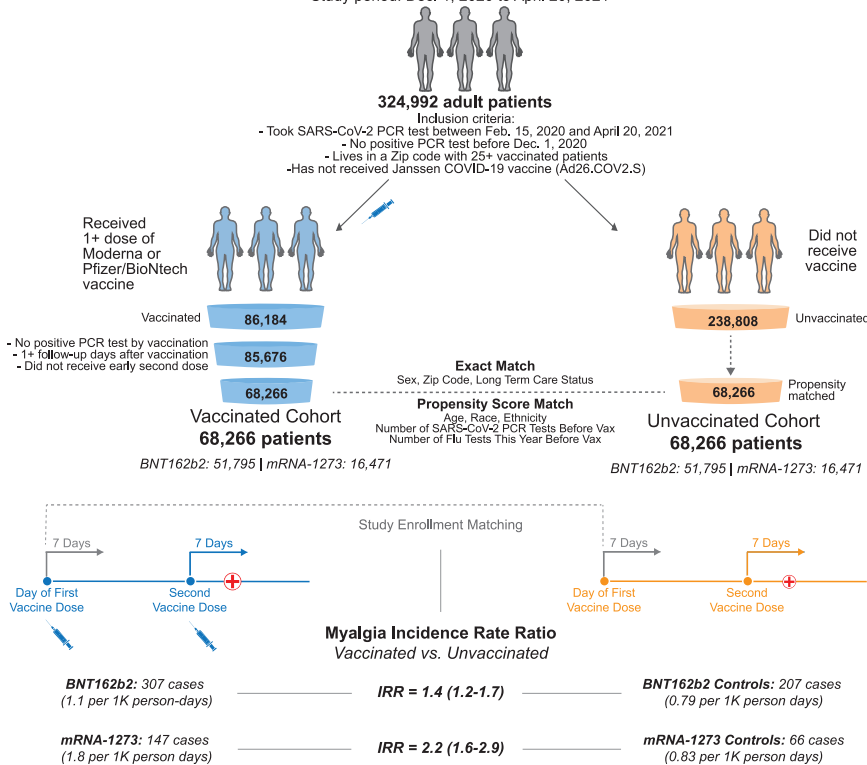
Study period: Dec. 1, 2020 to April 20, 2021

324,992 adult patients
Inclusion criteria:
- Took SARS-CoV-2 PCR test between Feb. 15, 2020 and April 20, 2021
- No positive PCR test before Dec. 1, 2020
- Lives in a Zip code with 25+ vaccinated patients
-Has not received Janssen COVID-19 vaccine (Ad26.COV2.S)

Received 1+ dose of Moderna or Pfizer/BioNtech vaccine

Did not receive vaccine

Vaccinated 86,184

238,808 Unvaccinated

- No positive PCR test by vaccination
- 1+ follow-up days after vaccination
- Did not receive early second dose

85,676

68,266

Exact Match
Sex, Zip Code, Long Term Care Status

Propensity Score Match
Age, Race, Ethnicity
Number of SARS-CoV-2 PCR Tests Before Vax
Number of Flu Tests This Year Before Vax

68,266 Propensity matched

Vaccinated Cohort
68,266 patients
BNT162b2: 51,795 | mRNA-1273: 16,471

Unvaccinated Cohort
68,266 patients
BNT162b2: 51,795 | mRNA-1273: 16,471

Study Enrollment Matching

7 Days
7 Days
Day of First Vaccine Dose
Second Vaccine Dose

7 Days
7 Days
Day of First Vaccine Dose
Second Vaccine Dose

Myalgia Incidence Rate Ratio
Vaccinated vs. Unvaccinated

BNT162b2: 307 cases (1.1 per 1K person-days)
IRR = 1.4 (1.2-1.7)
BNT162b2 Controls: 207 cases (0.79 per 1K person days)

mRNA-1273: 147 cases (1.8 per 1K person days)
IRR = 2.2 (1.6-2.9)
mRNA-1273 Controls: 66 cases (0.83 per 1K person days)